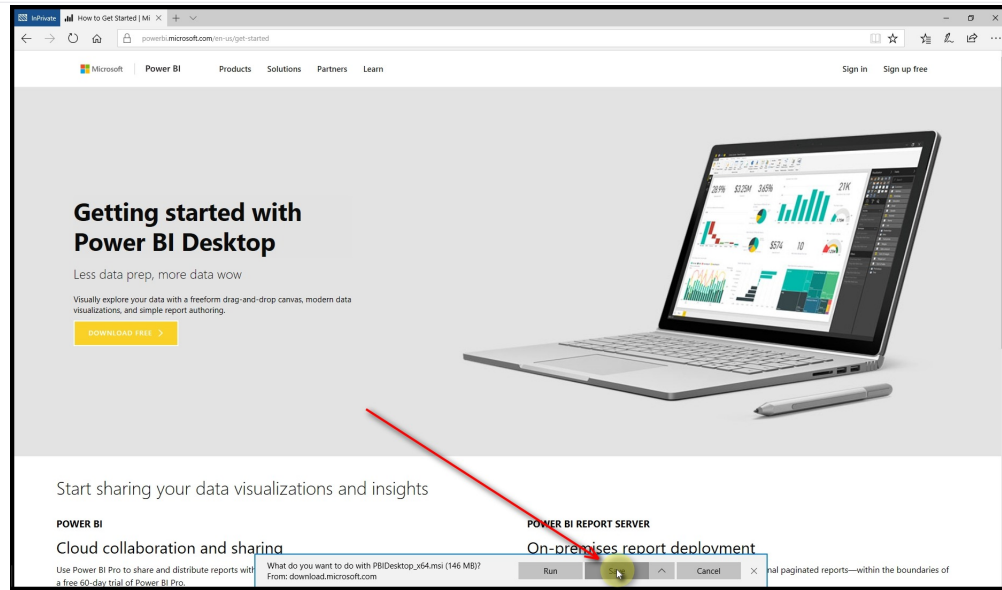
InPrivate How to Get Started | Mi ×

powerbi.microsoft.com/en-us/get-started

Microsoft | Power BI Products Solutions Partners Learn Sign in Sign up free

Getting started with Power BI Desktop

Less data prep, more data wow

Visually explore your data with a freeform drag-and-drop canvas, modern data visualizations, and simple report authoring.

DOWNLOAD FREE >

28.9% $3.25M 3.65% 21K $574 10

Start sharing your data visualizations and insights

POWER BI

Cloud collaboration and sharing

Use Power BI Pro to share and distribute reports with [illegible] a free 60-day trial of Power BI Pro.

POWER BI REPORT SERVER

On-premises report deployment

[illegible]nal paginated reports—within the boundaries of

What do you want to do with PBIDesktop_x64.msi (146 MB)?
From: download.microsoft.com

Run Save Cancel ×